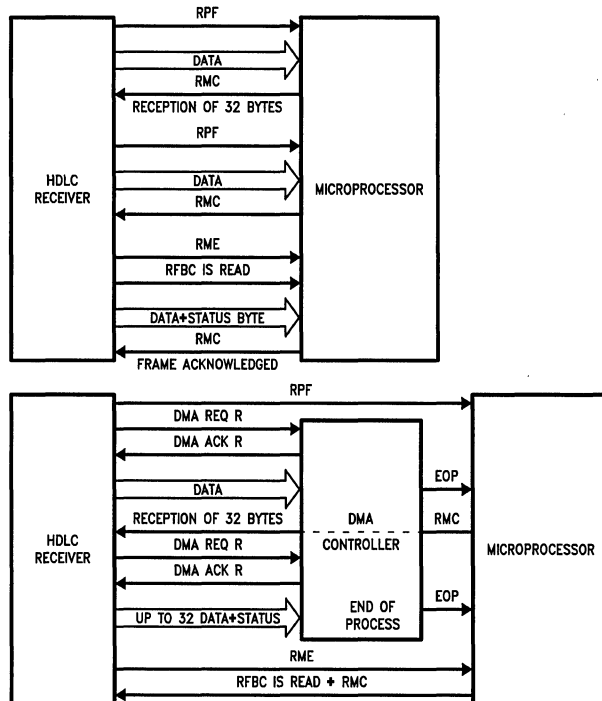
RPF
DATA
RMC
RECEPTION OF 32 BYTES
RPF
DATA
RMC
RME
RFBC IS READ
DATA+STATUS BYTE
RMC
FRAME ACKNOWLEDGED

HDLC RECEIVER

MICROPROCESSOR

RPF
DMA REQ R
DMA ACK R
DATA
RECEPTION OF 32 BYTES
DMA REQ R
DMA ACK R
UP TO 32 DATA+STATUS
RME
RFBC IS READ + RMC

HDLC RECEIVER

DMA CONTROLLER

END OF PROCESS

EOP
RMC
EOP

MICROPROCESSOR